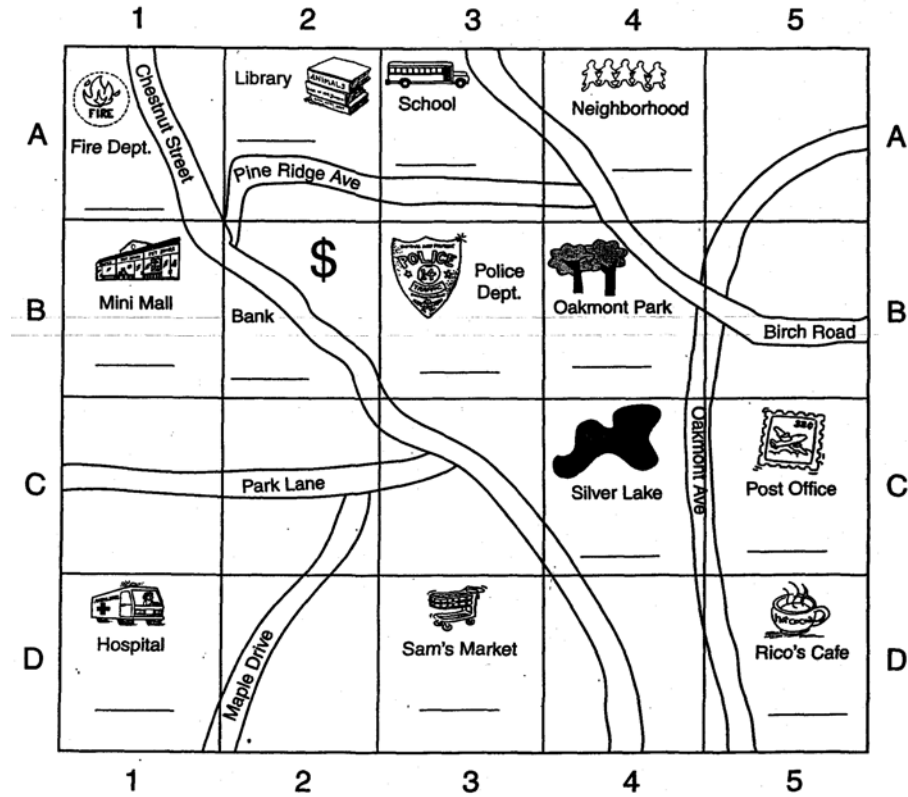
1 2 3 4 5

A

FIRE
Fire Dept.
_______

Chestnut Street

Library
ANIMALS
_______

School
_______

Neighborhood
_______

A

Pine Ridge Ave

B

Mini Mall
_______

$
Bank
_______

POLICE
Police Dept.
_______

Oakmont Park
_______

Birch Road

B

C

Park Lane

Silver Lake
_______

Oakmont Ave

Post Office
_______

C

D

Hospital
_______

Maple Drive

Sam's Market
_______

Rico's Cafe
_______

D

1 2 3 4 5